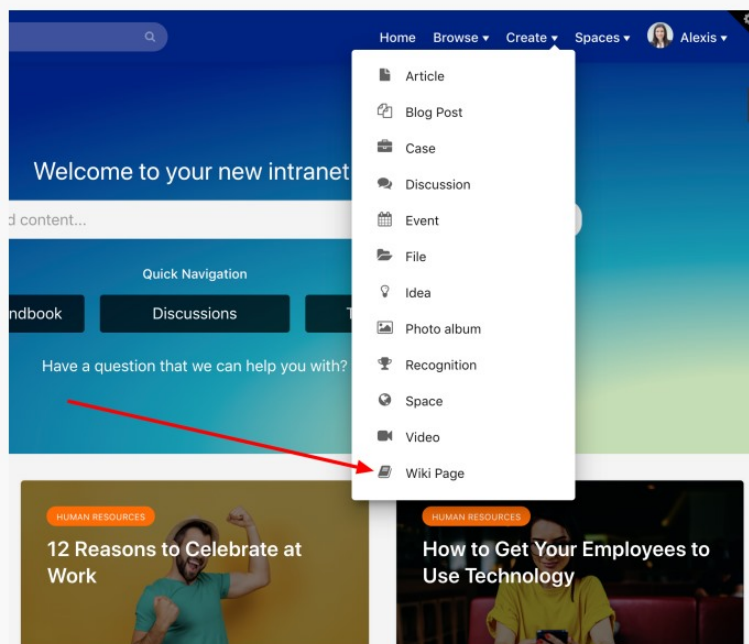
Home Browse ▾ Create ▾ Spaces ▾ Alexis ▾

Article
Blog Post
Case
Discussion
Event
File
Idea
Photo album
Recognition
Space
Video
Wiki Page

Welcome to your new intranet

d content...

Quick Navigation

ndbook
Discussions
T

Have a question that we can help you with?

HUMAN RESOURCES
12 Reasons to Celebrate at Work

HUMAN RESOURCES
How to Get Your Employees to Use Technology